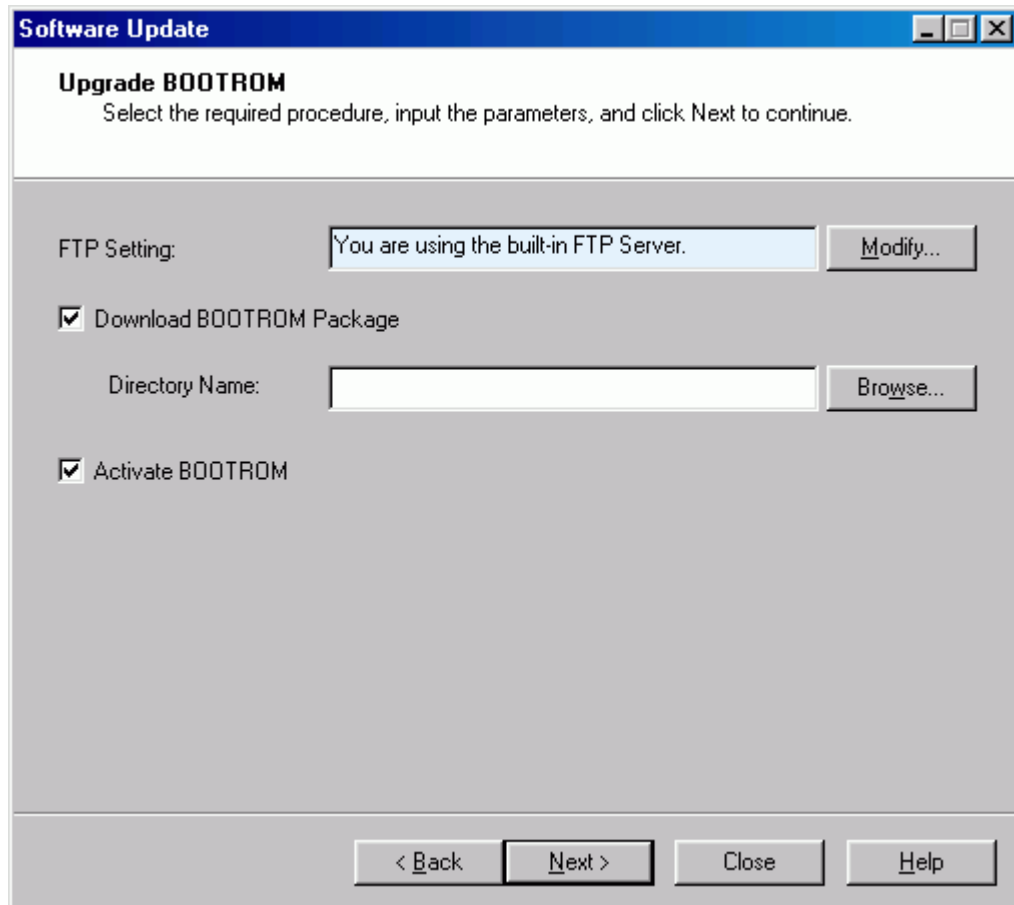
Software Update

Upgrade BOOTROM

Select the required procedure, input the parameters, and click Next to continue.

FTP Setting: You are using the built-in FTP Server. Modify...

Download BOOTROM Package

Directory Name: Browse...

Activate BOOTROM

< Back Next > Close Help